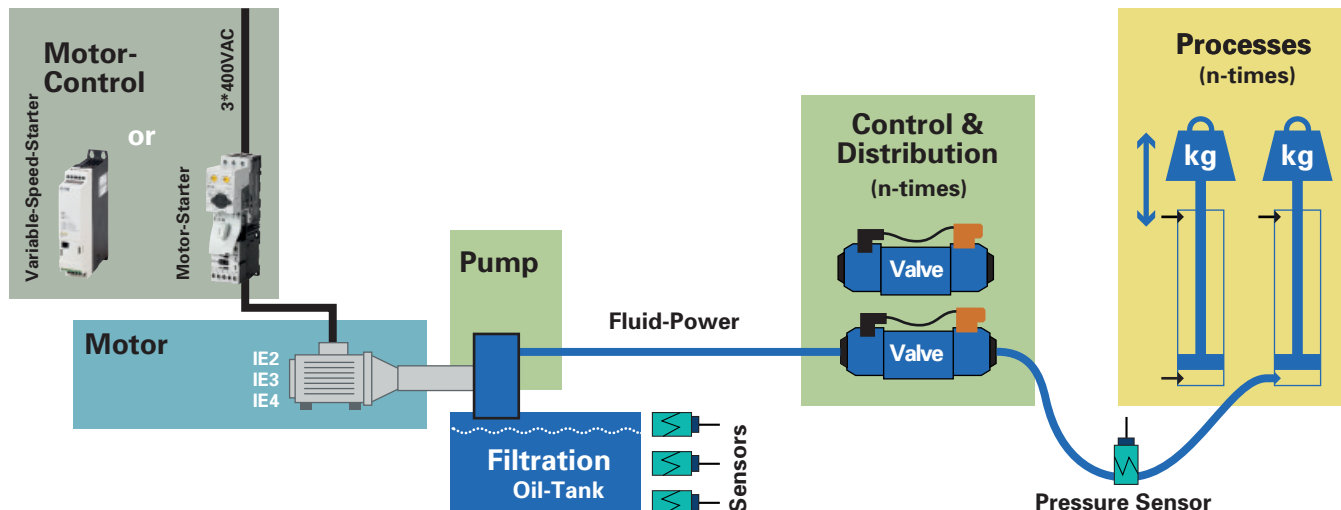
Motor-Control

or

Variable-Speed-Starter

Motor-Starter

3*400VAC

Motor

IE2
IE3
IE4

Pump

Filtration
Oil-Tank

Sensors

Fluid-Power

Control & Distribution
(n-times)

Valve

Valve

Pressure Sensor

Processes
(n-times)

kg

kg